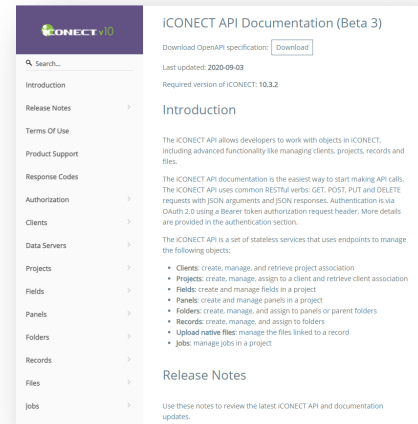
iCONECT v10

Search...

Introduction

Release Notes

Terms Of Use

Product Support

Response Codes

Authorization

Clients

Data Servers

Projects

Fields

Panels

Folders

Records

Files

Jobs

iCONECT API Documentation (Beta 3)

Download OpenAPI specification: Download

Last updated: 2020-09-03

Required version of iCONECT: 10.3.2

Introduction

The iCONECT API allows developers to work with objects in iCONECT, including advanced functionality like managing clients, projects, records and files.

The iCONECT API documentation is the easiest way to start making API calls. The iCONECT API uses common RESTful verbs: GET, POST, PUT and DELETE requests with JSON arguments and JSON responses. Authentication is via OAuth 2.0 using a Bearer token authorization request header. More details are provided in the authentication section.

The iCONECT API is a set of stateless services that uses endpoints to manage the following objects:

- Clients: create, manage, and retrieve project association
- Projects: create, manage, assign to a client and retrieve client association
- Fields: create and manage fields in a project
- Panels: create and manage panels in a project
- Folders: create, manage, and assign to panels or parent folders
- Records: create, manage, and assign to folders
- Upload native files: manage the files linked to a record
- Jobs: manage jobs in a project

Release Notes

Use these notes to review the latest iCONECT API and documentation updates.